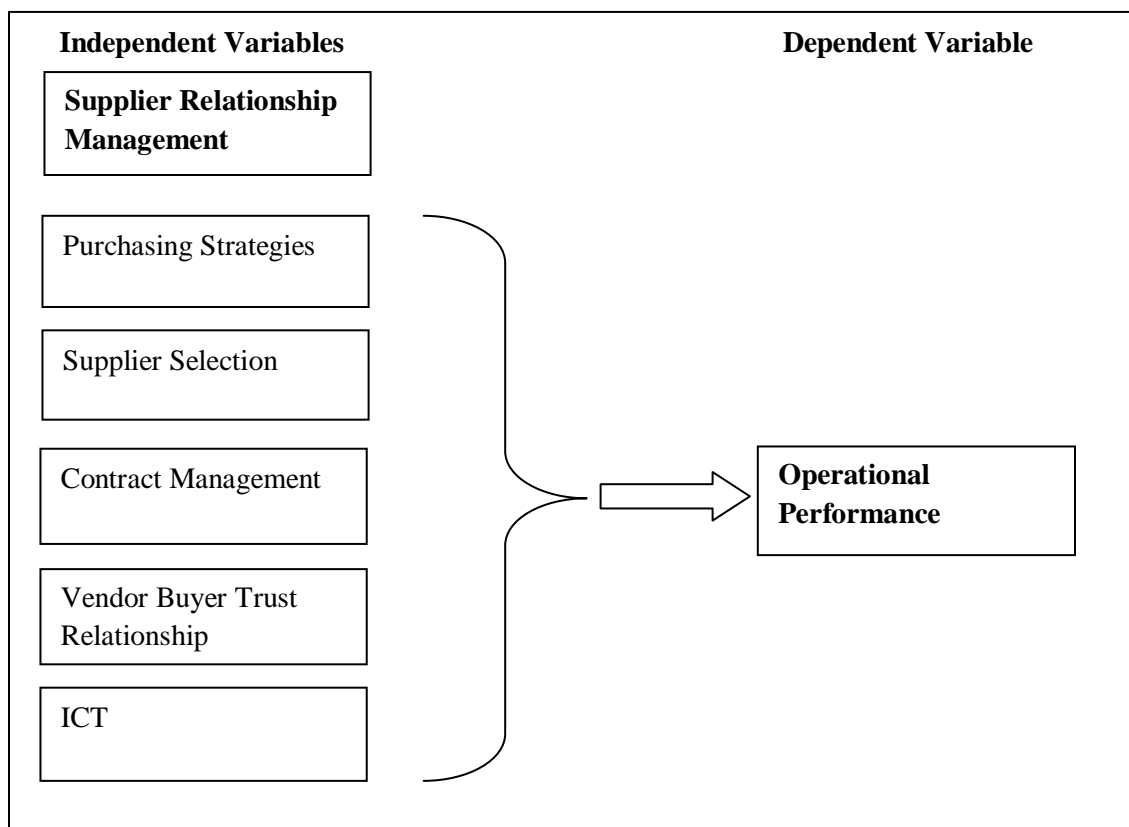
Independent Variables

Dependent Variable

Supplier Relationship Management

Purchasing Strategies

Supplier Selection

Contract Management

Vendor Buyer Trust Relationship

ICT

Operational Performance